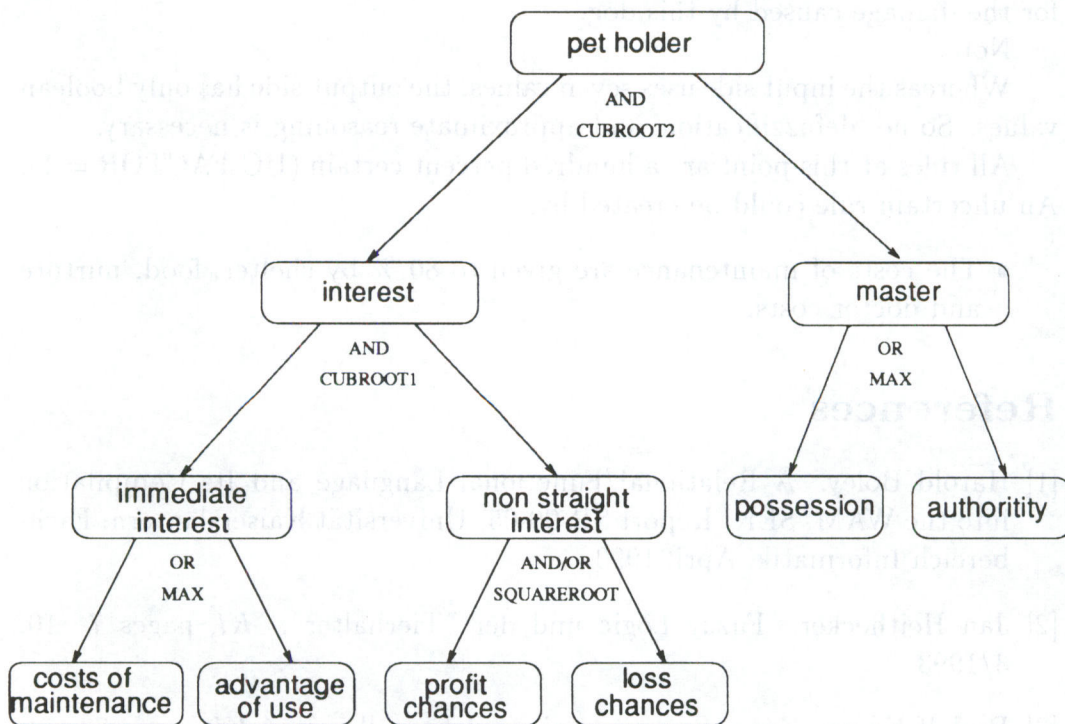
pet holder

AND
CUBROOT2

interest

master

AND
CUBROOT1

OR
MAX

immediate interest

non straight interest

possession

authoritity

OR
MAX

AND/OR
SQUAREROOT

costs of maintenance

advantage of use

profit chances

loss chances